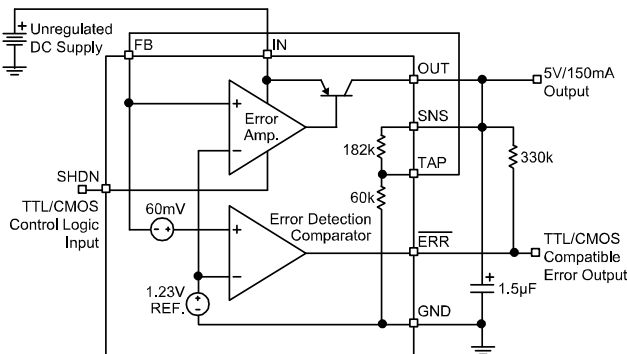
+ Unregulated DC Supply

FB

IN

OUT

5V/150mA Output

SNS

Error Amp.

182k

TAP

330k

SHDN

TTL/CMOS Control Logic Input

60mV

60k

Error Detection Comparator

$\overline{ERR}$

TTL/CMOS Compatible Error Output

1.23V REF.

1.5μF

GND